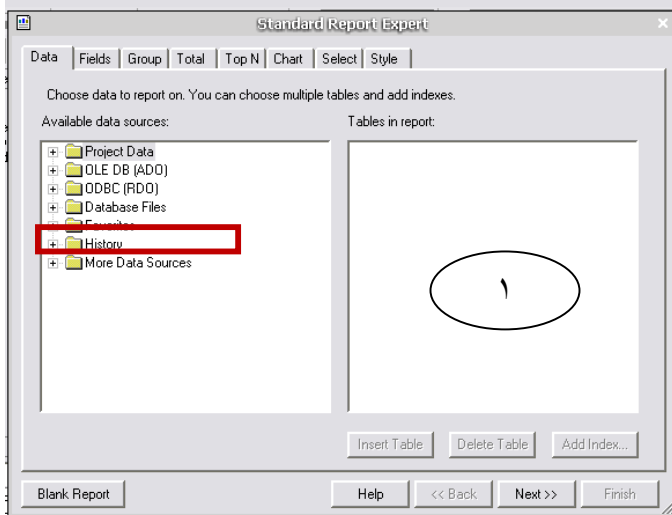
Standard Report Expert

Data | Fields | Group | Total | Top N | Chart | Select | Style

Choose data to report on. You can choose multiple tables and add indexes.

Available data sources:

Project Data
OLE DB (ADO)
ODBC (RDO)
Database Files
Favorites
History
More Data Sources

Tables in report:

١

Insert Table | Delete Table | Add Index...

Blank Report | Help | << Back | Next >> | Finish